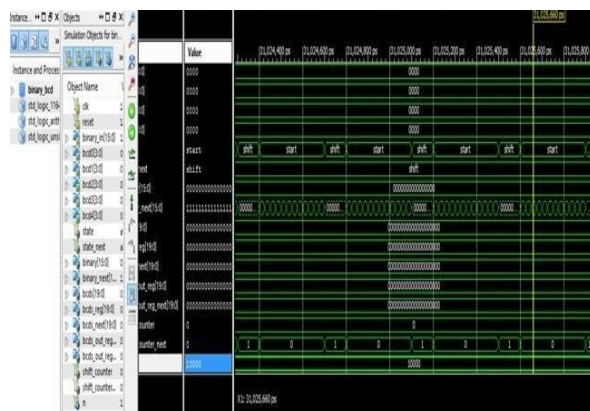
Instance... ↔ ▢ ♂ X
Objects ↔ ▢ ♂ X
Simulation Objects for bin...
Instance and Process
binary_bcd
std_logic_1164
std_logic_arith
std_logic_unsi
Object Name
clk
reset
binary_in[15:0]
bcd0[3:0]
bcd1[3:0]
bcd2[3:0]
bcd3[3:0]
bcd4[3:0]
state
state_next
binary[15:0]
binary_next[1...
bcds[19:0]
bcds_reg[19:0]
bcds_next[19:0]
bcds_out_reg...
bcds_out_reg...
shift_counter
shift_counter...
n

Value
0000
0000
0000
0000
start
shift
0000000000000
1111111111111
0000000000000
0000000000000
0000000000000
0000000000000
0000000000000
0
0
10000

:0]
:0]
:0]
:0]
next
[15:0]
_next[15:0]
9:0]
eg[19:0]
next[19:0]
ut_reg[19:0]
ut_reg_next[19:0]
counter
counter_next

31,025,660 ps
31,024,400 ps
31,024,600 ps
31,024,800 ps
31,025,000 ps
31,025,200 ps
31,025,400 ps
31,025,600 ps
31,025,800
0000
0000
0000
0000
shift
start
shift
start
shift
start
shift
start
shift
0000000000000000
0000...
0000...
0000...
0000...
00000000000000000000
00000000000000000000
00000000000000000000
00000000000000000000
00000000000000000000
0
1
0
1
0
1
0
1
0
10000
X1: 31,025,660 ps